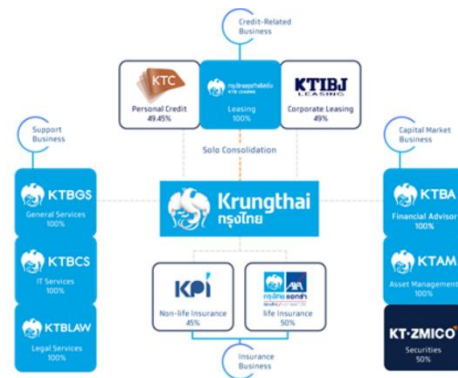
Credit-Related Business

KTC
Personal Credit
49.45%

กรุงไทยลีสซิ่ง
KTB LEASING
Leasing
100%

KTIBJ
LEASING
Corporate Leasing
49%

Solo Consolidation

Support Business

KTBGS
General Services
100%

KTBCS
IT Services
100%

KTBLAW
Legal Services
100%

Krungthai
กรุงไทย

Capital Market Business

KTBA
Financial Advisor
100%

KTAM
Asset Management
100%

KT-ZMICO
Securities
50%

KPI
Non-life Insurance
45%

AIA
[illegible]
life Insurance
50%

Insurance Business